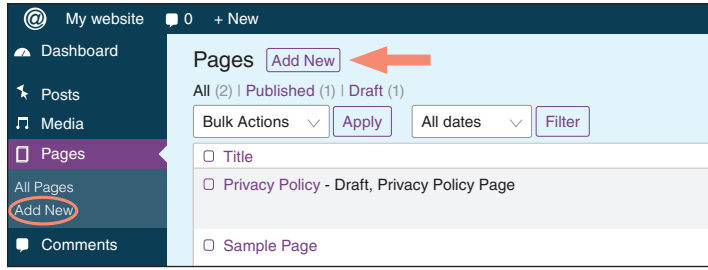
My website 0 + New

Dashboard

Posts

Media

Pages

All Pages

Add New

Comments

Pages Add New

All (2) | Published (1) | Draft (1)

Bulk Actions Apply All dates Filter

Title

Privacy Policy - Draft, Privacy Policy Page

Sample Page